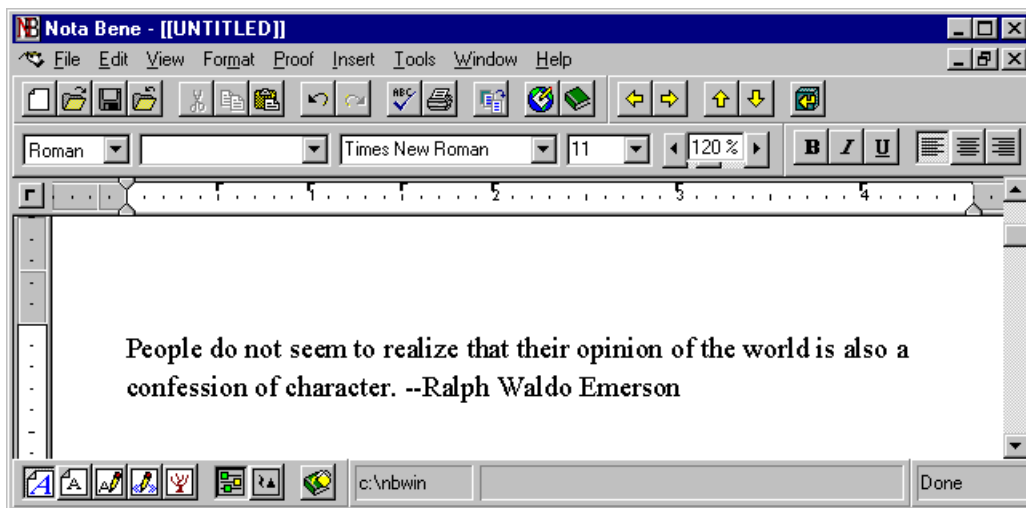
NB Nota Bene - [[UNTITLED]]

File Edit View Format Proof Insert Tools Window Help

Roman | | Times New Roman | 11 | 120 % | B I U

1 2 3 4

People do not seem to realize that their opinion of the world is also a confession of character. --Ralph Waldo Emerson

c:\nbwin | Done